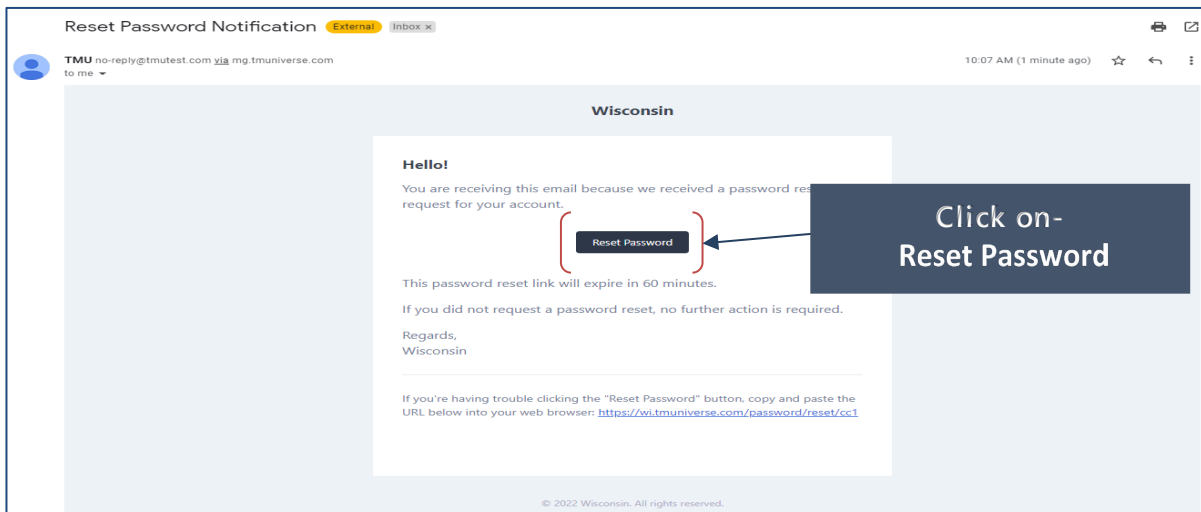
Reset Password Notification External Inbox ×

TMU no-reply@tmutest.com via mg.tmuniverse.com
to me

10:07 AM (1 minute ago)

Wisconsin

Hello!

You are receiving this email because we received a password res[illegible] request for your account.

Reset Password

Click on-
Reset Password

This password reset link will expire in 60 minutes.

If you did not request a password reset, no further action is required.

Regards,
Wisconsin

If you're having trouble clicking the "Reset Password" button, copy and paste the URL below into your web browser: https://wi.tmuniverse.com/password/reset/cc1

© 2022 Wisconsin. All rights reserved.